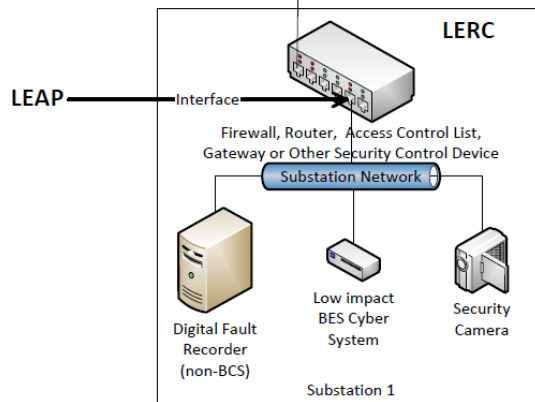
LERC

LEAP

Interface

Firewall, Router, Access Control List, Gateway or Other Security Control Device

Substation Network

Digital Fault Recorder (non-BCS)

Low impact BES Cyber System

Security Camera

Substation 1